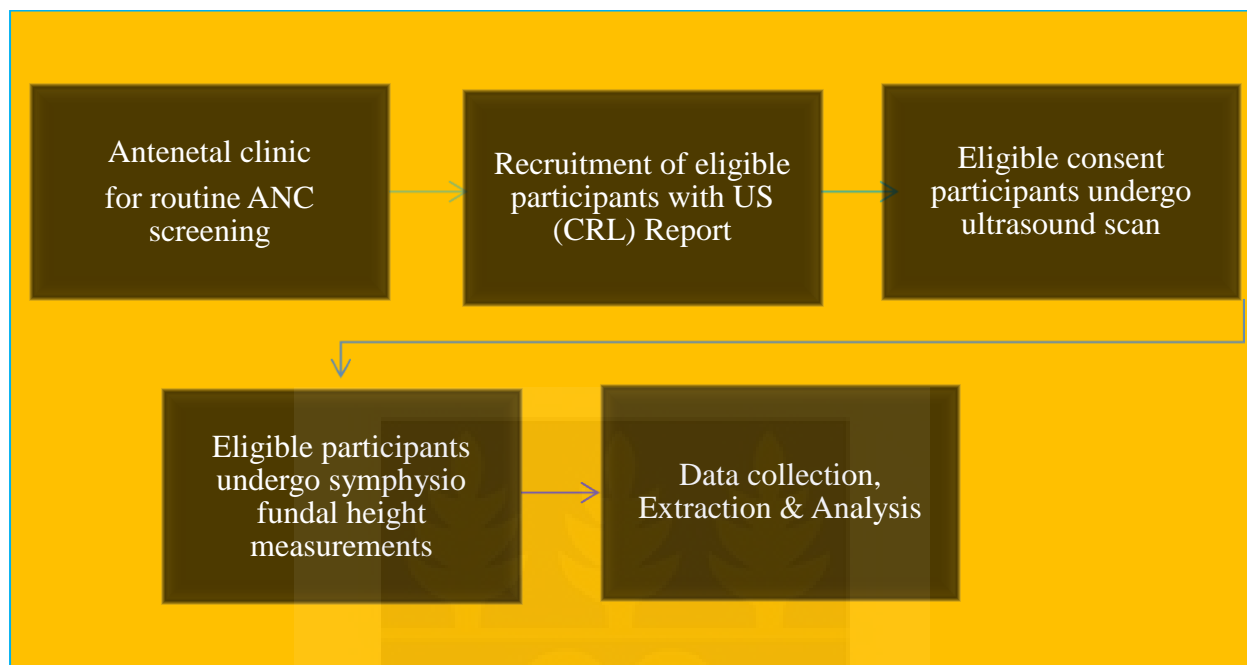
Antenetal clinic for routine ANC screening

Recruitment of eligible participants with US (CRL) Report

Eligible consent participants undergo ultrasound scan

Eligible participants undergo symphysio fundal height measurements

Data collection, Extraction & Analysis